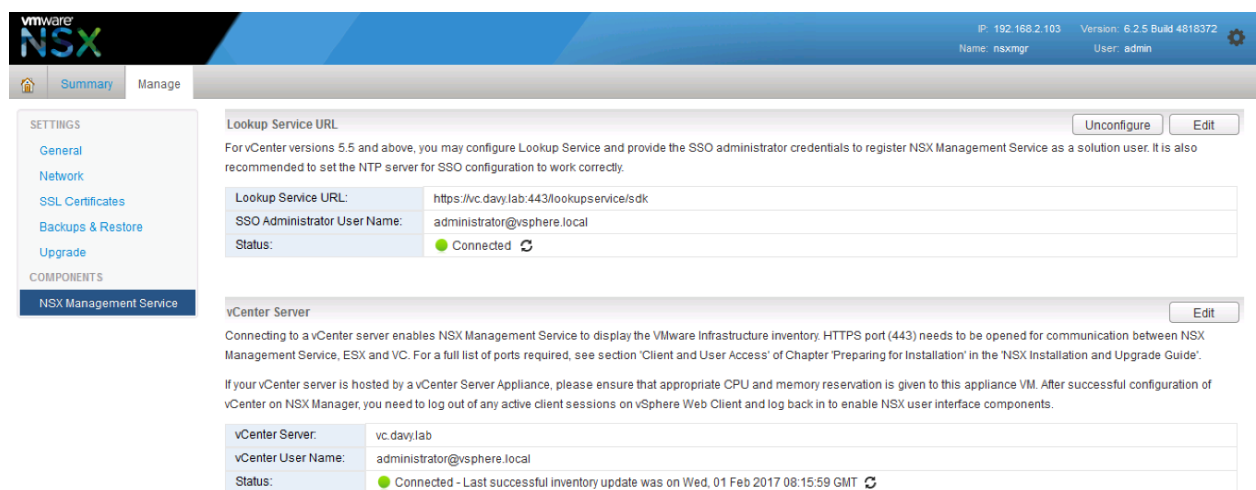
vmware NSX

IP: 192.168.2.103 Version: 6.2.5 Build 4818372
Name: nsxmgr User: admin

Summary Manage

SETTINGS
General
Network
SSL Certificates
Backups & Restore
Upgrade
COMPONENTS
NSX Management Service

Lookup Service URL
Unconfigure Edit

For vCenter versions 5.5 and above, you may configure Lookup Service and provide the SSO administrator credentials to register NSX Management Service as a solution user. It is also recommended to set the NTP server for SSO configuration to work correctly.

| Lookup Service URL: | https://vc.davy.lab:443/lookupservice/sdk |
|---|---|
| SSO Administrator User Name: | administrator@vsphere.local |
| Status: | Connected |

vCenter Server
Edit

Connecting to a vCenter server enables NSX Management Service to display the VMware Infrastructure inventory. HTTPS port (443) needs to be opened for communication between NSX Management Service, ESX and VC. For a full list of ports required, see section 'Client and User Access' of Chapter 'Preparing for Installation' in the 'NSX Installation and Upgrade Guide'.

If your vCenter server is hosted by a vCenter Server Appliance, please ensure that appropriate CPU and memory reservation is given to this appliance VM. After successful configuration of vCenter on NSX Manager, you need to log out of any active client sessions on vSphere Web Client and log back in to enable NSX user interface components.

| vCenter Server: | vc.davy.lab |
|---|---|
| vCenter User Name: | administrator@vsphere.local |
| Status: | Connected - Last successful inventory update was on Wed, 01 Feb 2017 08:15:59 GMT |